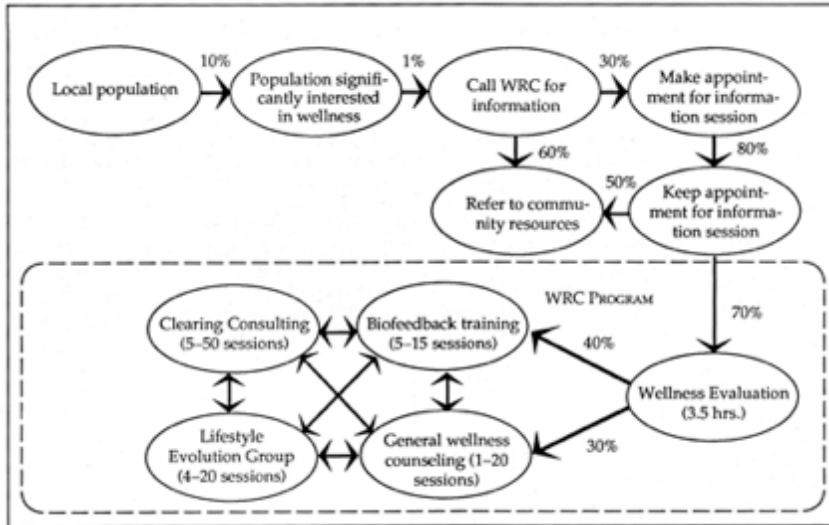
Local population

10%

Population significantly interested in wellness

1%

Call WRC for information

30%

Make appointment for information session

60%

80%

50%

Refer to community resources

Keep appointment for information session

WRC Program

70%

Clearing Consulting (5–50 sessions)

Biofeedback training (5–15 sessions)

40%

Wellness Evaluation (3.5 hrs.)

Lifestyle Evolution Group (4–20 sessions)

General wellness counseling (1–20 sessions)

30%